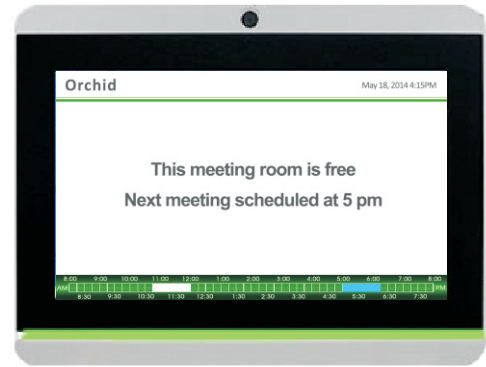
Orchid

May 18, 2014 4:15PM

This meeting room is free

Next meeting scheduled at 5 pm

8:00 9:00 10:00 11:00 12:00 1:00 2:00 3:00 4:00 5:00 6:00 7:00 8:00

AM PM

8:30 9:30 10:30 11:30 12:30 1:30 2:30 3:30 4:30 5:30 6:30 7:30